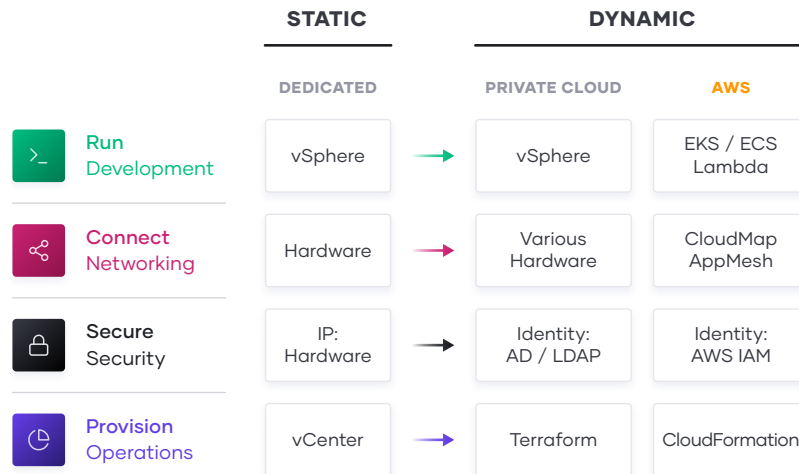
| | STATIC | | DYNAMIC | |
|---|---|---|---|---|
| | DEDICATED | | PRIVATE CLOUD | AWS |
| >_ Run Development | vSphere | | vSphere | EKS / ECS Lambda |
| Connect Networking | Hardware | | Various Hardware | CloudMap AppMesh |
| Secure Security | IP: Hardware | | Identity: AD / LDAP | Identity: AWS IAM |
| Provision Operations | vCenter | | Terraform | CloudFormation |